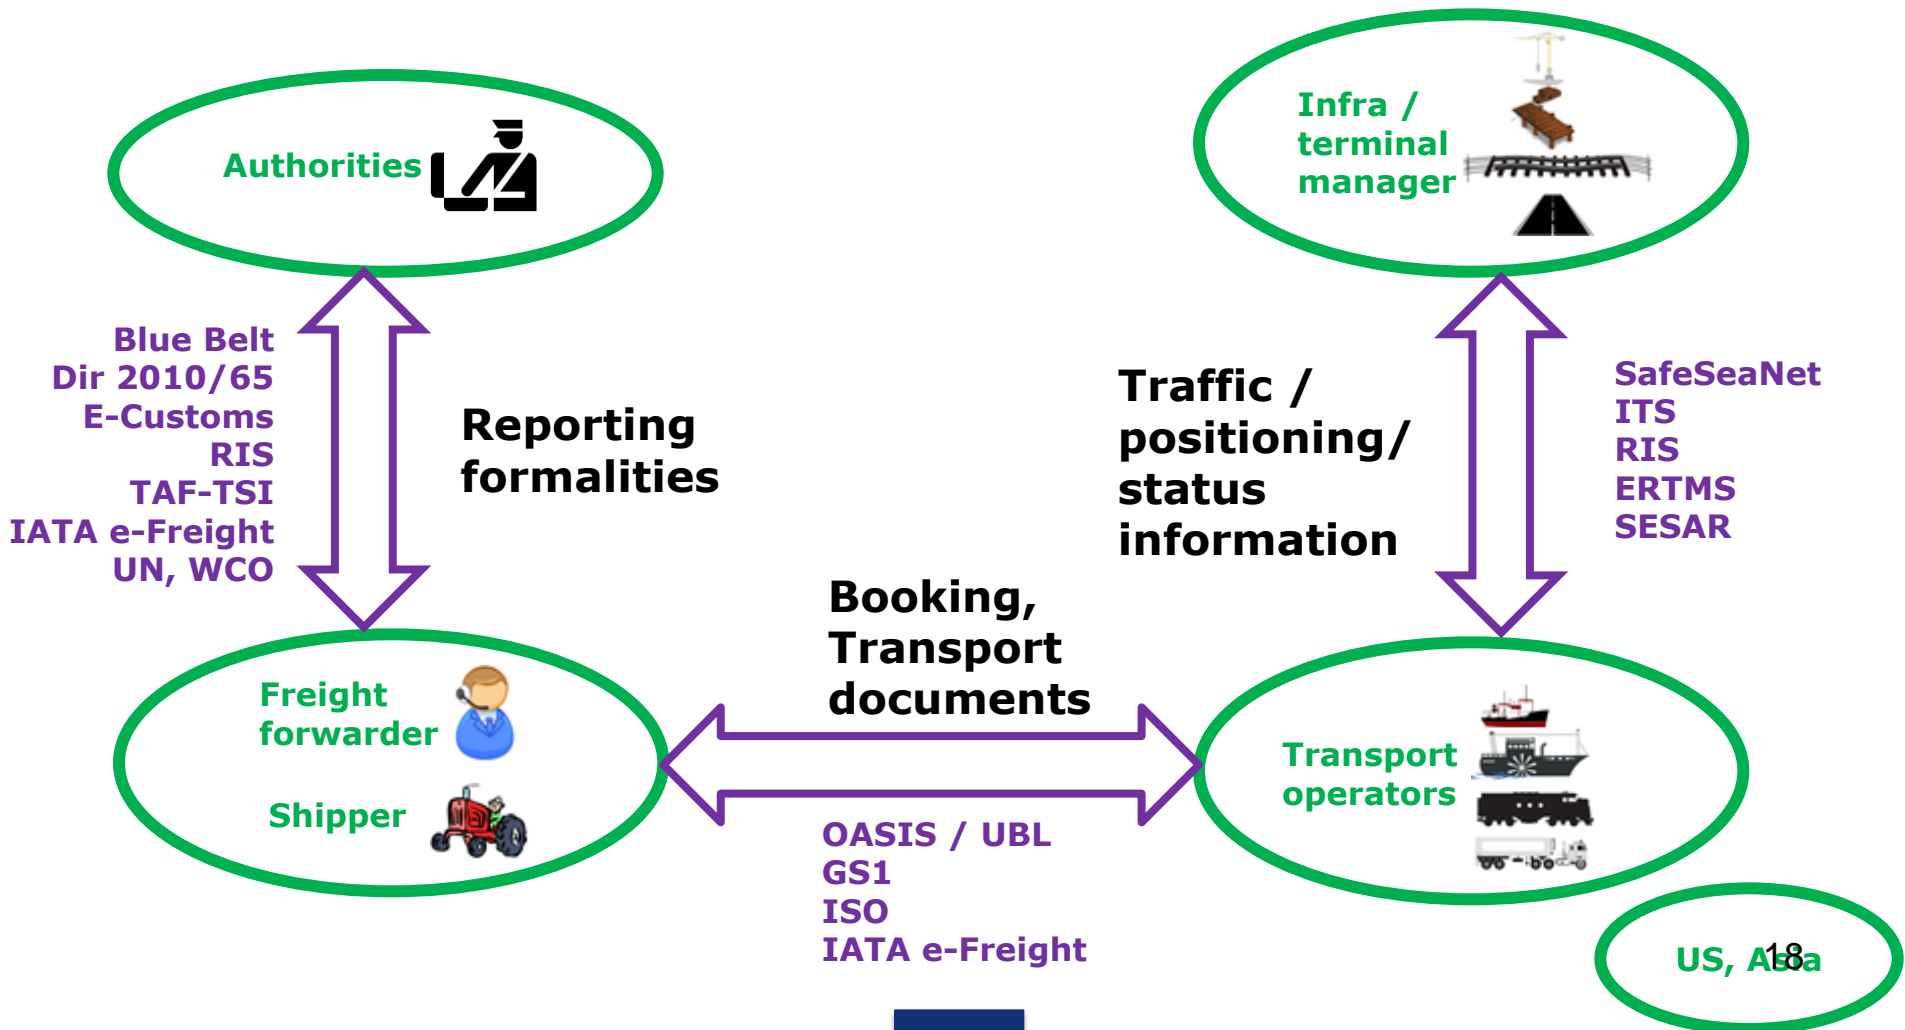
Authorities

Infra / terminal manager

Blue Belt
Dir 2010/65
E-Customs
RIS
TAF-TSI
IATA e-Freight
UN, WCO

Reporting formalities

Traffic / positioning/ status information

SafeSeaNet
ITS
RIS
ERTMS
SESAR

Booking, Transport documents

Freight forwarder

Shipper

Transport operators

OASIS / UBL
GS1
ISO
IATA e-Freight

US, Asia

18